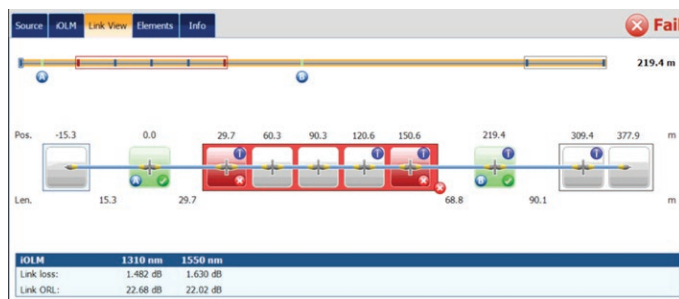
Source iOLM Link View Elements Info

Fail

219.4 m

Pos. -15.3 0.0 29.7 60.3 90.3 120.6 150.6 219.4 309.4 377.9 m

Len. 15.3 29.7 68.8 90.1 m

| iOLM | 1310 nm | 1550 nm |
|---|---|---|
| Link loss: | 1.482 dB | 1.630 dB |
| Link ORL: | 22.68 dB | 22.02 dB |